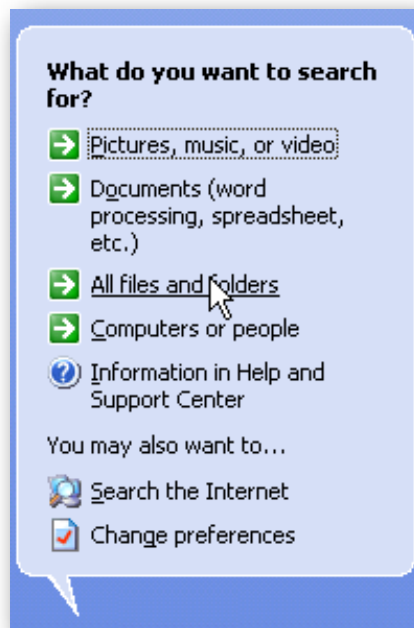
What do you want to search for?

Pictures, music, or video

Documents (word processing, spreadsheet, etc.)

All files and folders

Computers or people

Information in Help and Support Center

You may also want to...

Search the Internet

Change preferences